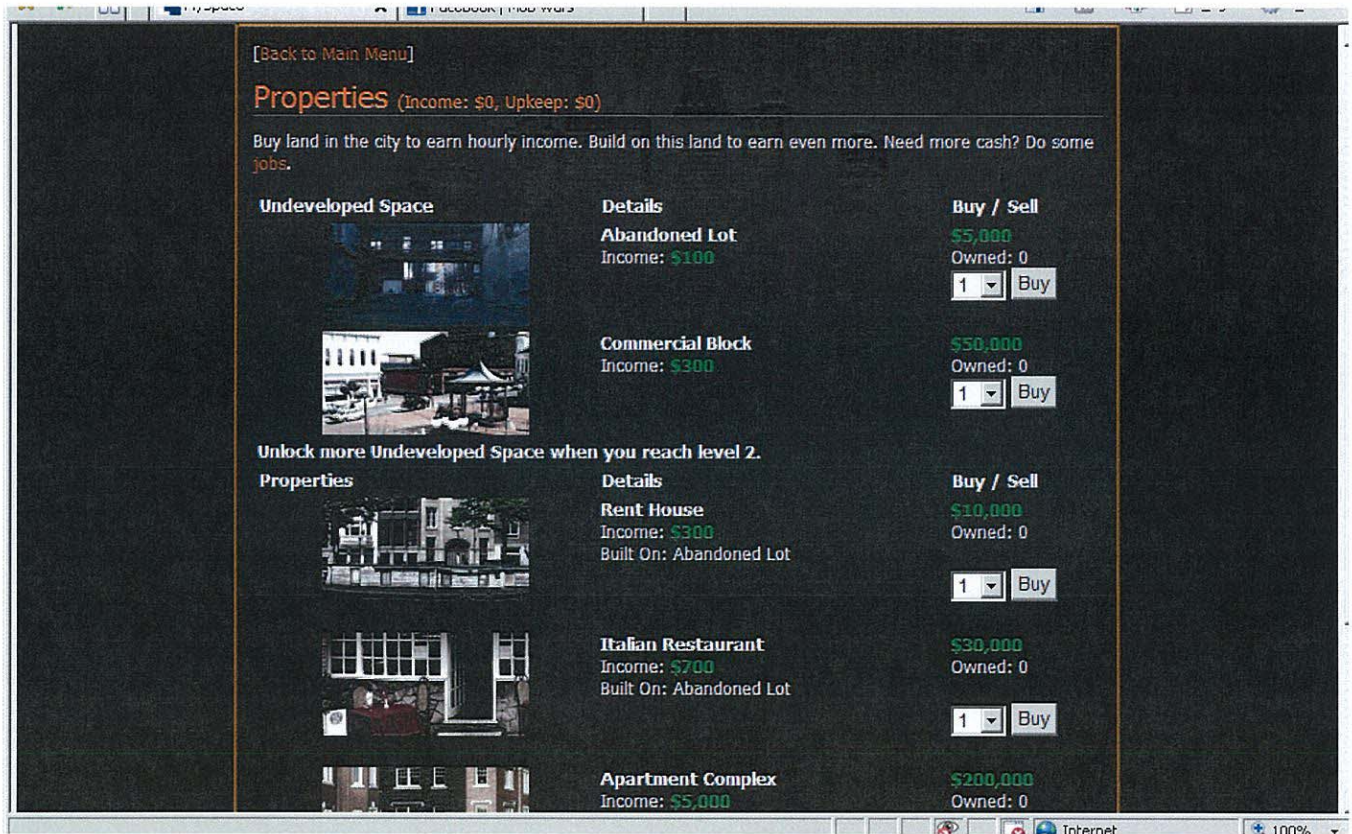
[Back to Main Menu]

Properties (Income: \$0, Upkeep: \$0)

Buy land in the city to earn hourly income. Build on this land to earn even more. Need more cash? Do some jobs.

| Undeveloped Space | Details | Buy / Sell |
|---|---|---|
| | Abandoned Lot<br>Income: \$100 | \$5,000<br>Owned: 0<br>1 Buy |
| | Commercial Block<br>Income: \$300 | \$50,000<br>Owned: 0<br>1 Buy |

Unlock more Undeveloped Space when you reach level 2.

| Properties | Details | Buy / Sell |
|---|---|---|
| | Rent House<br>Income: \$300<br>Built On: Abandoned Lot | \$10,000<br>Owned: 0<br>1 Buy |
| | Italian Restaurant<br>Income: \$700<br>Built On: Abandoned Lot | \$30,000<br>Owned: 0<br>1 Buy |
| | Apartment Complex<br>Income: \$5,000 | \$200,000<br>Owned: 0 |

Internet
100%